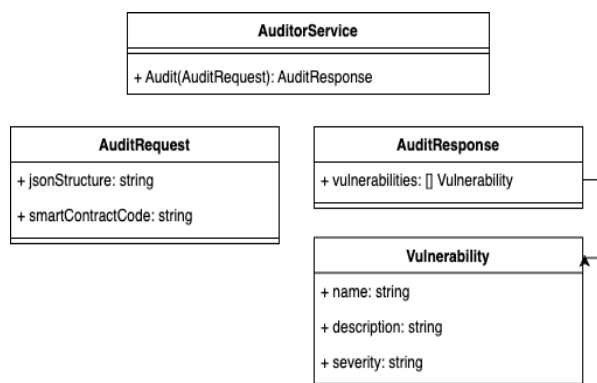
AuditorService

+ Audit(AuditRequest): AuditResponse

AuditRequest

+ jsonStructure: string

+ smartContractCode: string

AuditResponse

+ vulnerabilities: [] Vulnerability

Vulnerability

+ name: string

+ description: string

+ severity: string